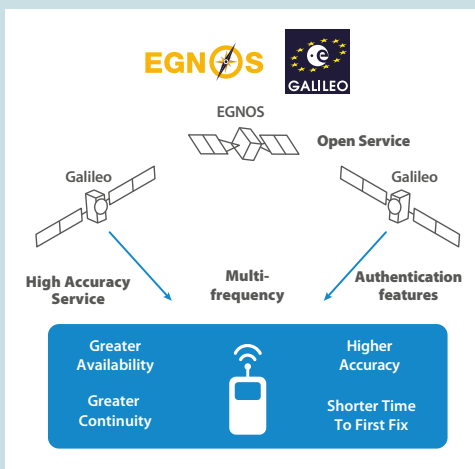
EGNOS

GALILEO

EGNOS

Open Service

Galileo

Galileo

High Accuracy Service

Multi-frequency

Authentication features

Greater Availability

Greater Continuity

Higher Accuracy

Shorter Time To First Fix